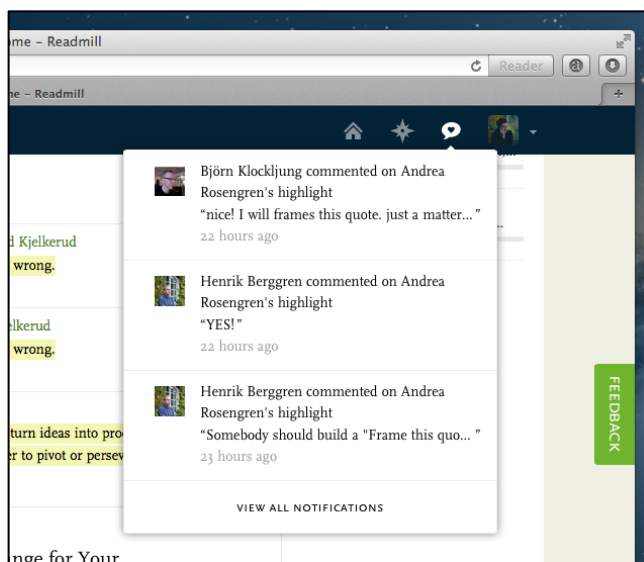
ome – Readmill

Reader

ne – Readmill

d Kjelkerud
wrong.

lkerud
wrong.

turn ideas into pro
er to pivot or perseve

nge for Your

Björn Klockljung commented on Andrea Rosengren's highlight
"nice! I will frames this quote. just a matter..."
22 hours ago

Henrik Berggren commented on Andrea Rosengren's highlight
"YES!"
22 hours ago

Henrik Berggren commented on Andrea Rosengren's highlight
"Somebody should build a "Frame this quo..."
23 hours ago

VIEW ALL NOTIFICATIONS

FEEDBACK